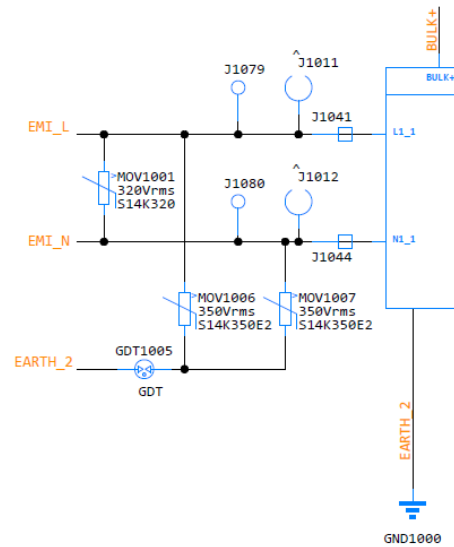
BULK+

BULK+

J1079

J1011

EMI_L

J1041

L1_1

MOV1001
320Vrms
S14K320

J1080

J1012

EMI_N

N1_1

J1044

MOV1006
350Vrms
S14K350E2

MOV1007
350Vrms
S14K350E2

GDT1005

EARTH_2

GDT

EARTH_2

GND1000